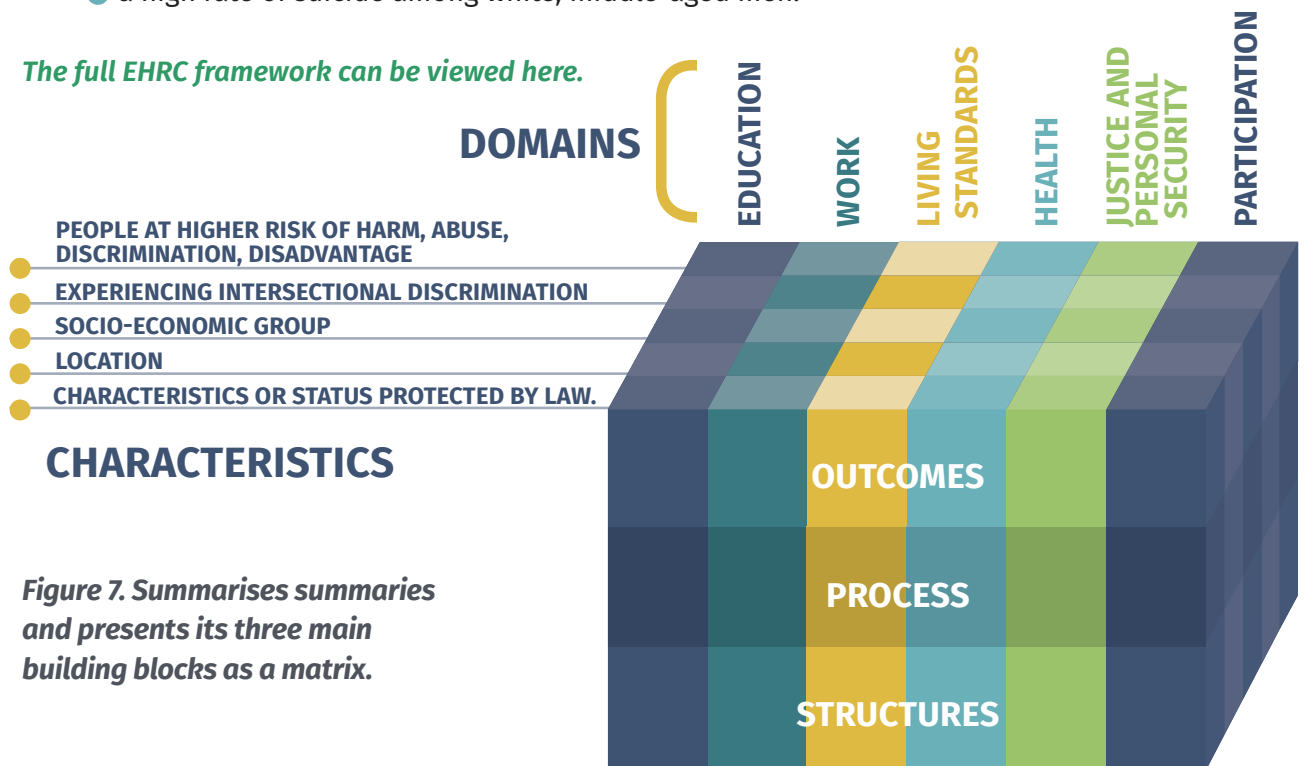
a high rate of suicide among white, middle-aged men.

The full EHRC framework can be viewed here.

DOMAINS

EDUCATION

WORK

LIVING STANDARDS

HEALTH

JUSTICE AND PERSONAL SECURITY

PARTICIPATION

PEOPLE AT HIGHER RISK OF HARM, ABUSE, DISCRIMINATION, DISADVANTAGE

EXPERIENCING INTERSECTIONAL DISCRIMINATION

SOCIO-ECONOMIC GROUP

LOCATION

CHARACTERISTICS OR STATUS PROTECTED BY LAW.

CHARACTERISTICS

OUTCOMES

PROCESS

STRUCTURES

Figure 7. Summarises summaries and presents its three main building blocks as a matrix.